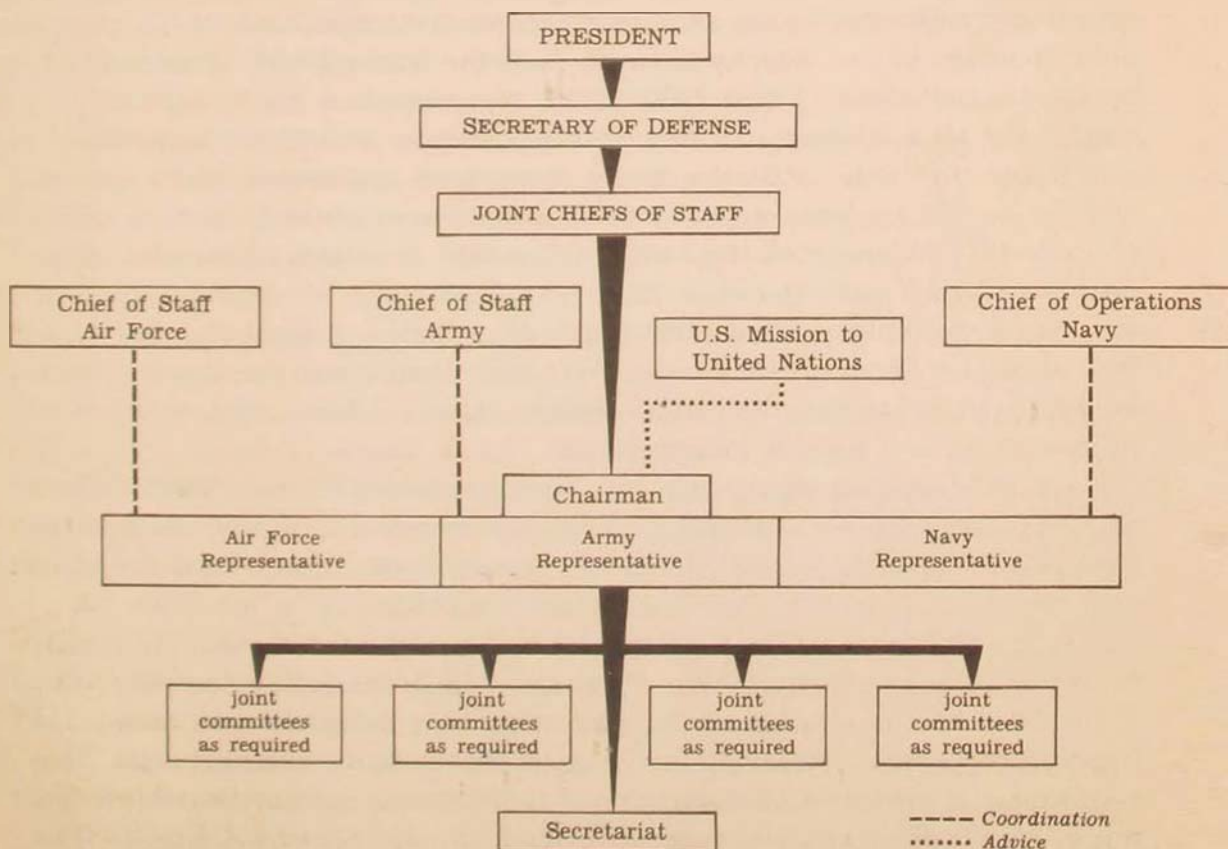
PRESIDENT

SECRETARY OF DEFENSE

JOINT CHIEFS OF STAFF

Chief of Staff Air Force

Chief of Staff Army

U.S. Mission to United Nations

Chief of Operations Navy

Chairman

Air Force Representative

Army Representative

Navy Representative

joint committees as required

joint committees as required

joint committees as required

joint committees as required

Secretariat

---- Coordination
....... Advice